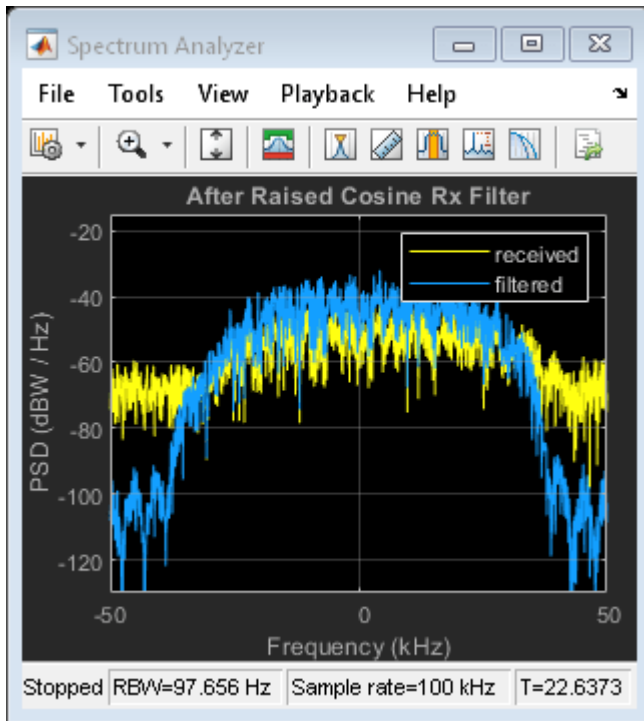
Spectrum Analyzer

File Tools View Playback Help

After Raised Cosine Rx Filter

received
filtered

PSD (dBW / Hz)

-20
-40
-60
-80
-100
-120

-50
0
50

Frequency (kHz)

Stopped | RBW=97.656 Hz | Sample rate=100 kHz | T=22.6373